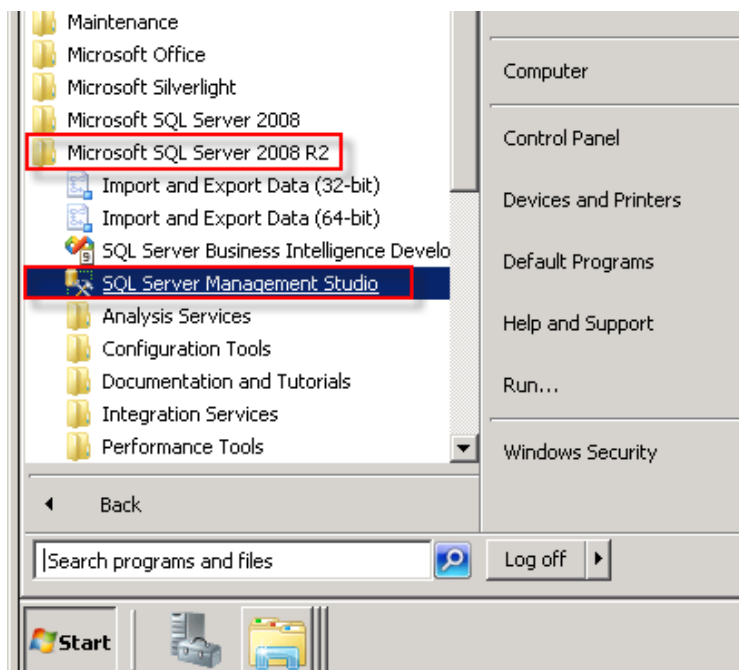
Maintenance
Microsoft Office
Microsoft Silverlight
Microsoft SQL Server 2008
Microsoft SQL Server 2008 R2
Import and Export Data (32-bit)
Import and Export Data (64-bit)
SQL Server Business Intelligence Develo
SQL Server Management Studio
Analysis Services
Configuration Tools
Documentation and Tutorials
Integration Services
Performance Tools
Back
Search programs and files

Computer
Control Panel
Devices and Printers
Default Programs
Help and Support
Run...
Windows Security
Log off

Start